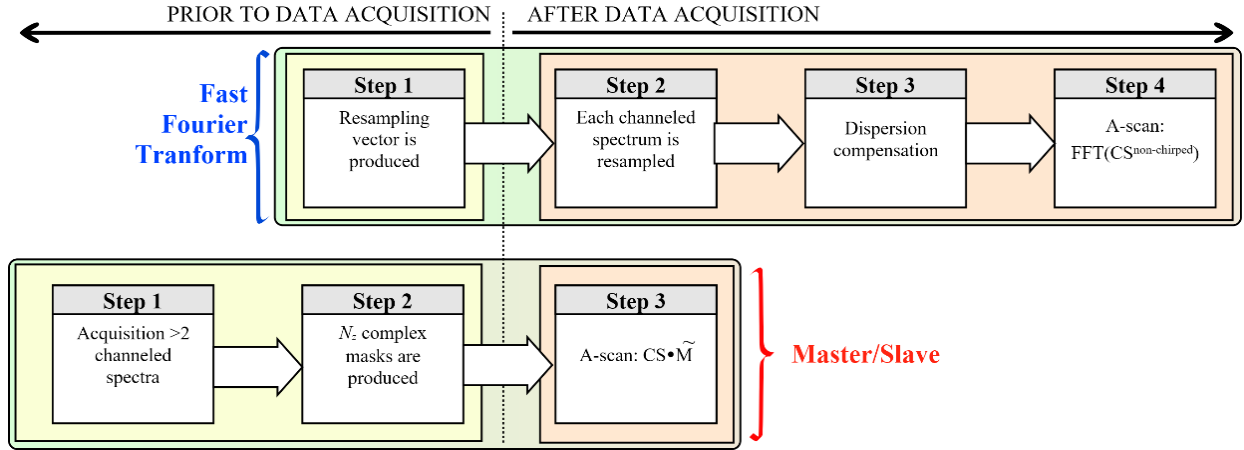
PRIOR TO DATA ACQUISITION AFTER DATA ACQUISITION

Fast Fourier Tranform

Step 1
Resampling vector is produced

Step 2
Each channeled spectrum is resampled

Step 3
Dispersion compensation

Step 4
A-scan: FFT($CS^{non-chirped}$)

Step 1
Acquisition >2 channeled spectra

Step 2
$N_z$ complex masks are produced

Step 3
A-scan: $CS \bullet \widetilde{M}$

Master/Slave